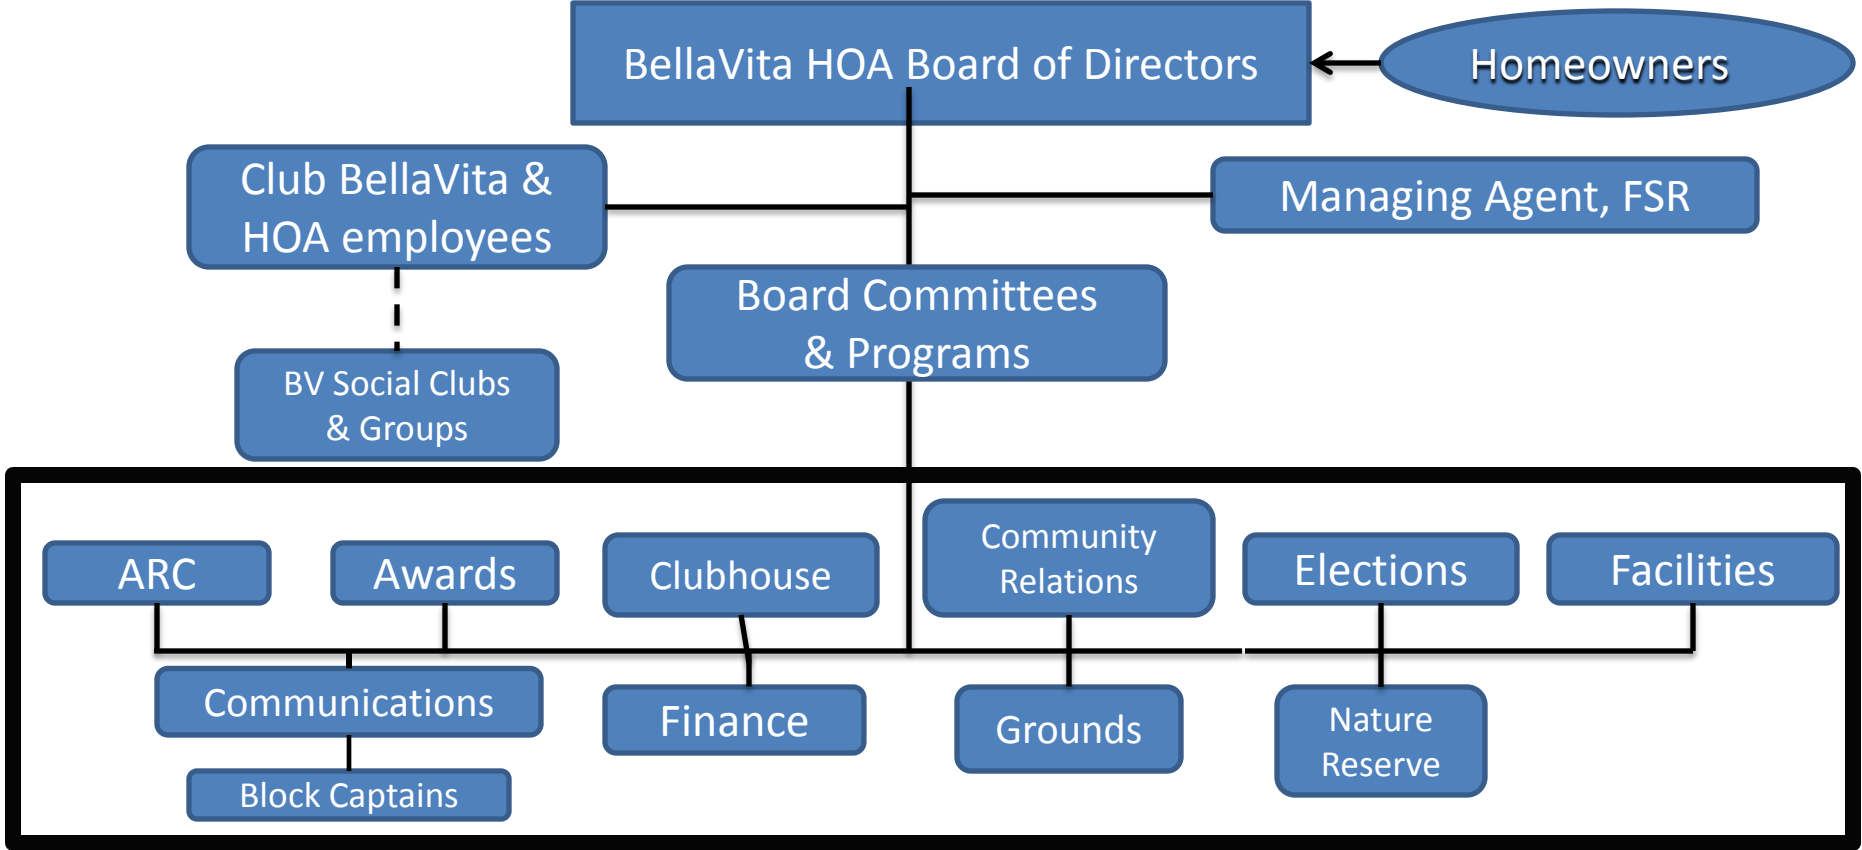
BellaVita HOA Board of Directors

Homeowners

Club BellaVita & HOA employees

Managing Agent, FSR

Board Committees & Programs

BV Social Clubs & Groups

ARC

Awards

Clubhouse

Community Relations

Elections

Facilities

Communications

Finance

Grounds

Nature Reserve

Block Captains